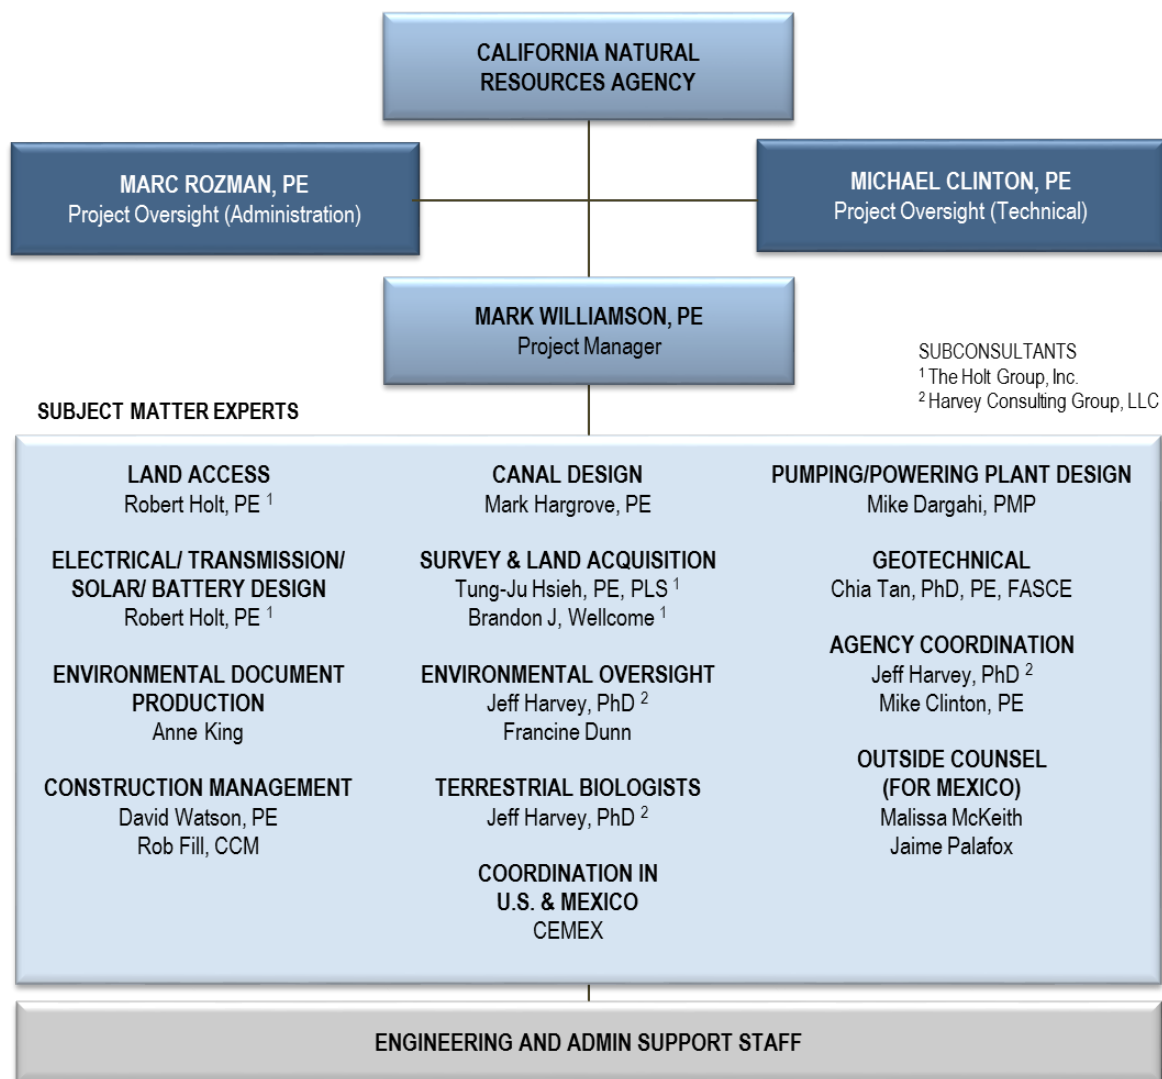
CALIFORNIA NATURAL RESOURCES AGENCY

MARC ROZMAN, PE
Project Oversight (Administration)

MICHAEL CLINTON, PE
Project Oversight (Technical)

MARK WILLIAMSON, PE
Project Manager

SUBCONSULTANTS
$^1$ The Holt Group, Inc.
$^2$ Harvey Consulting Group, LLC

SUBJECT MATTER EXPERTS

LAND ACCESS
Robert Holt, PE $^1$

ELECTRICAL/ TRANSMISSION/ SOLAR/ BATTERY DESIGN
Robert Holt, PE $^1$

ENVIRONMENTAL DOCUMENT PRODUCTION
Anne King

CONSTRUCTION MANAGEMENT
David Watson, PE
Rob Fill, CCM

CANAL DESIGN
Mark Hargrove, PE

SURVEY & LAND ACQUISITION
Tung-Ju Hsieh, PE, PLS $^1$
Brandon J, Wellcome $^1$

ENVIRONMENTAL OVERSIGHT
Jeff Harvey, PhD $^2$
Francine Dunn

TERRESTRIAL BIOLOGISTS
Jeff Harvey, PhD $^2$

COORDINATION IN U.S. & MEXICO
CEMEX

PUMPING/POWERING PLANT DESIGN
Mike Dargahi, PMP

GEOTECHNICAL
Chia Tan, PhD, PE, FASCE

AGENCY COORDINATION
Jeff Harvey, PhD $^2$
Mike Clinton, PE

OUTSIDE COUNSEL (FOR MEXICO)
Malissa McKeith
Jaime Palafox

ENGINEERING AND ADMIN SUPPORT STAFF